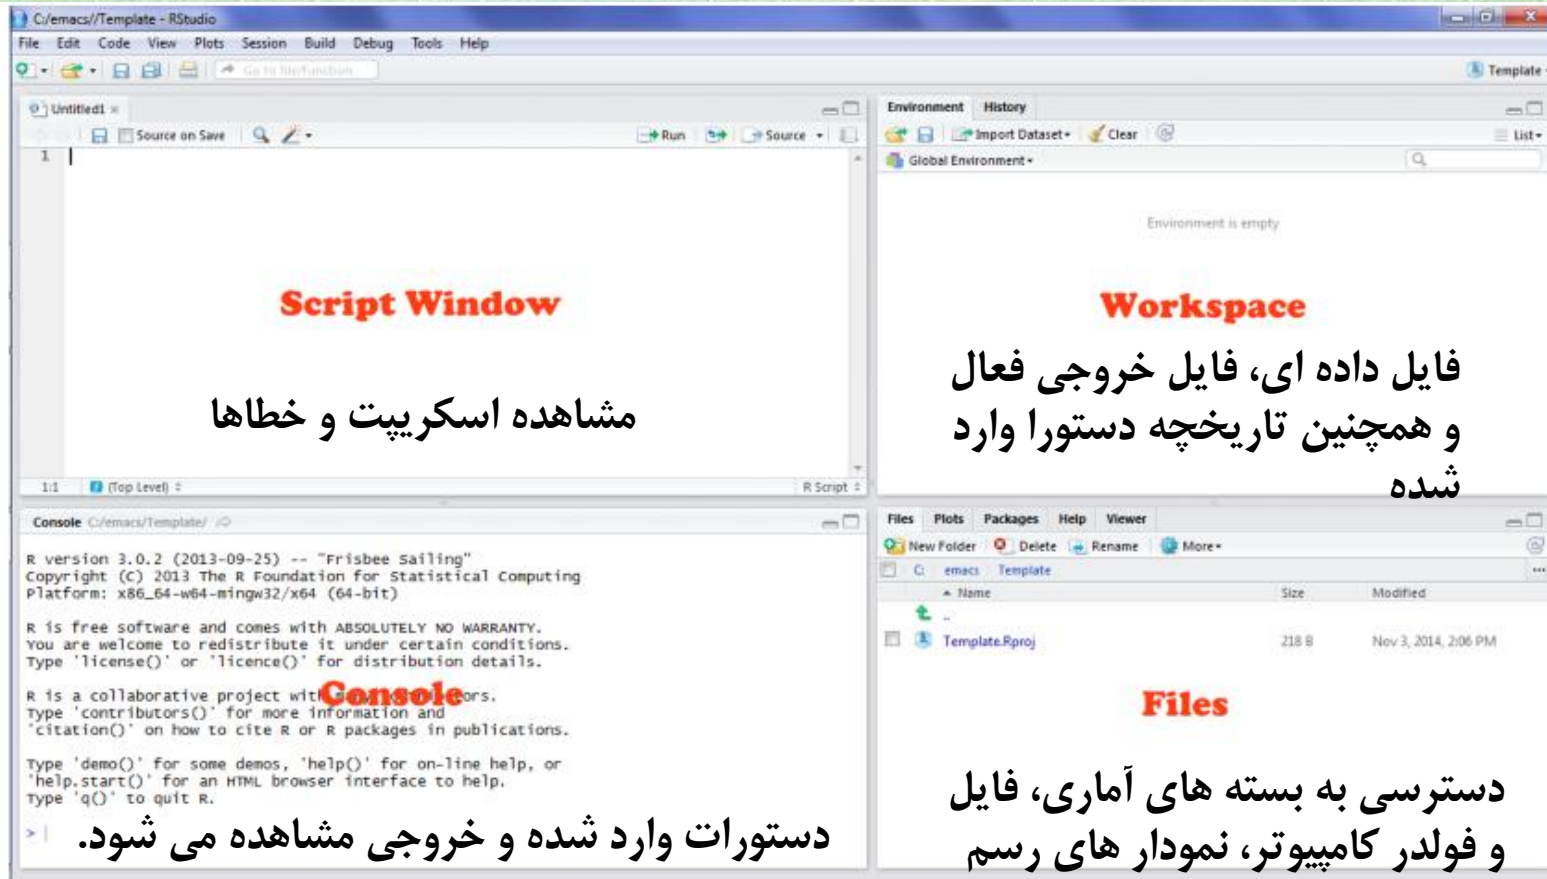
C:/emacs//Template - RStudio
File Edit Code View Plots Session Build Debug Tools Help
Go to file/function
Template

Untitled1
Source on Save
Run
Source
1

Script Window

مشاهده اسکریپت و خطاها

1:1 (Top Level) R Script

Environment History
Import Dataset Clear
List
Global Environment
Environment is empty

Workspace

فایل داده ای، فایل خروجی فعال و همچنین تاریخچه دستورا وارد شده

Console C:/emacs/Template/

R version 3.0.2 (2013-09-25) -- "Frisbee Sailing"
Copyright (C) 2013 The R Foundation for Statistical Computing
Platform: x86_64-w64-mingw32/x64 (64-bit)

R is free software and comes with ABSOLUTELY NO WARRANTY.
You are welcome to redistribute it under certain conditions.
Type 'license()' or 'licence()' for distribution details.

R is a collaborative project with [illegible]ors.
Type 'contributors()' for more information and
'citation()' on how to cite R or R packages in publications.

Type 'demo()' for some demos, 'help()' for on-line help, or
'help.start()' for an HTML browser interface to help.
Type 'q()' to quit R.

Console

>

دستورات وارد شده و خروجی مشاهده می شود.

Files Plots Packages Help Viewer
New Folder Delete Rename More
C: emacs Template
Name Size Modified
..
Template.Rproj 218 B Nov 3, 2014, 2:06 PM

Files

دسترسی به بسته های آماری، فایل و فولدر کامپیوتر، نمودار های رسم